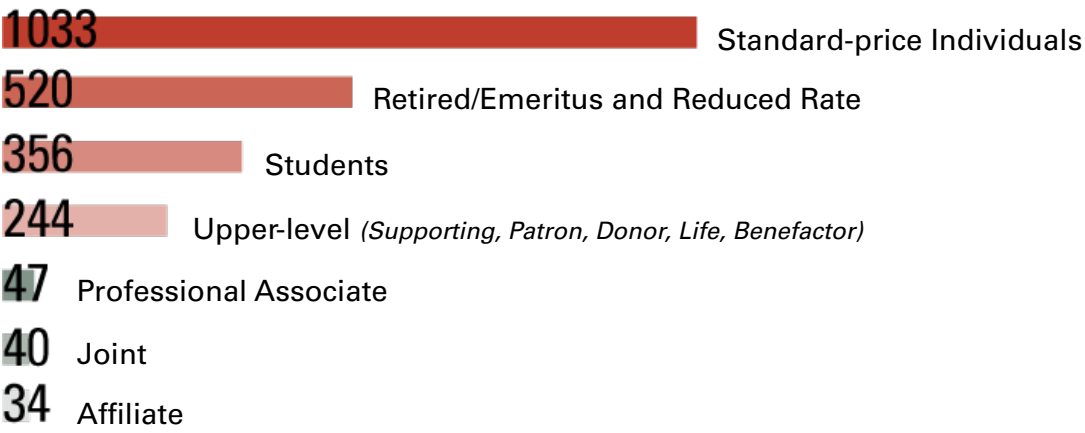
1033 Standard-price Individuals

520 Retired/Emeritus and Reduced Rate

356 Students

244 Upper-level *(Supporting, Patron, Donor, Life, Benefactor)*

47 Professional Associate

40 Joint

34 Affiliate